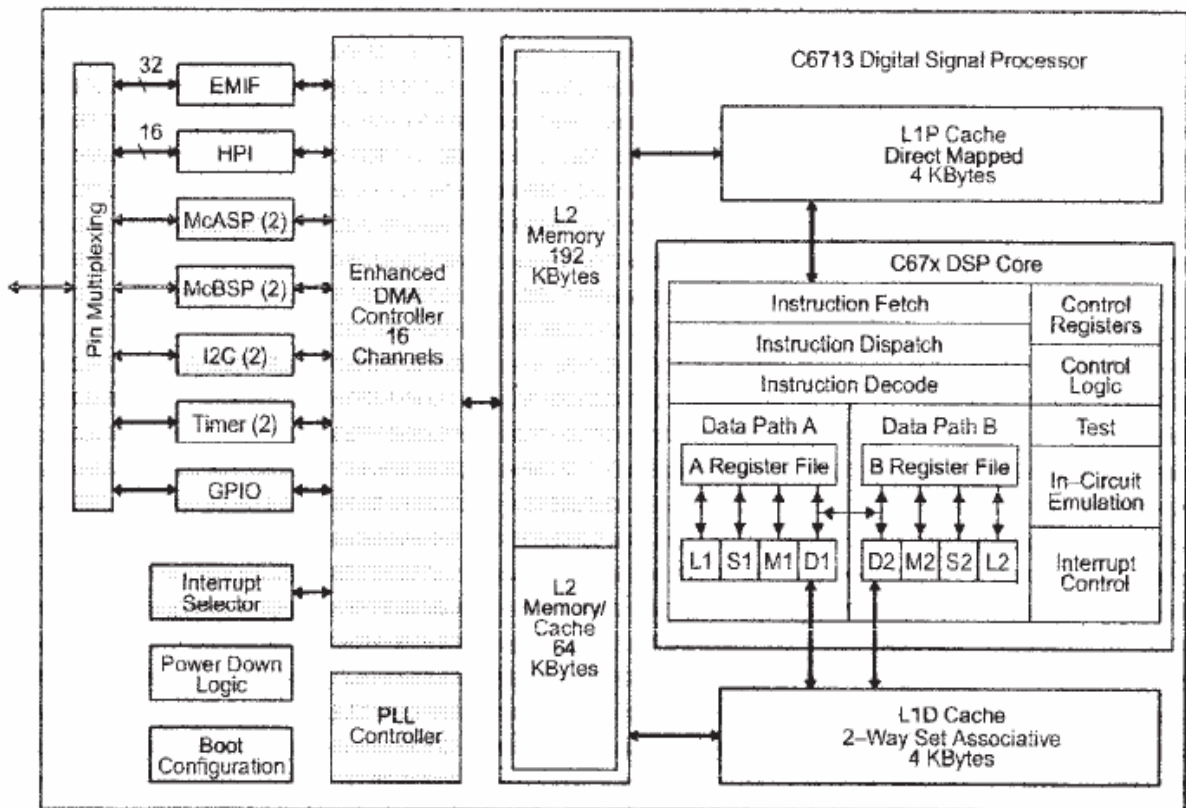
C6713 Digital Signal Processor

Pin Multiplexing

32

EMIF

16

HPI

McASP (2)

McBSP (2)

I2C (2)

Timer (2)

GPIO

Interrupt Selector

Power Down Logic

Boot Configuration

Enhanced DMA Controller 16 Channels

PLL Controller

L2 Memory 192 KBytes

L2 Memory/ Cache 64 KBytes

L1P Cache Direct Mapped 4 KBytes

C67x DSP Core

Instruction Fetch

Instruction Dispatch

Instruction Decode

Data Path A

A Register File

L1 S1 M1 D1

Data Path B

B Register File

D2 M2 S2 L2

Control Registers

Control Logic

Test

In–Circuit Emulation

Interrupt Control

L1D Cache 2–Way Set Associative 4 KBytes